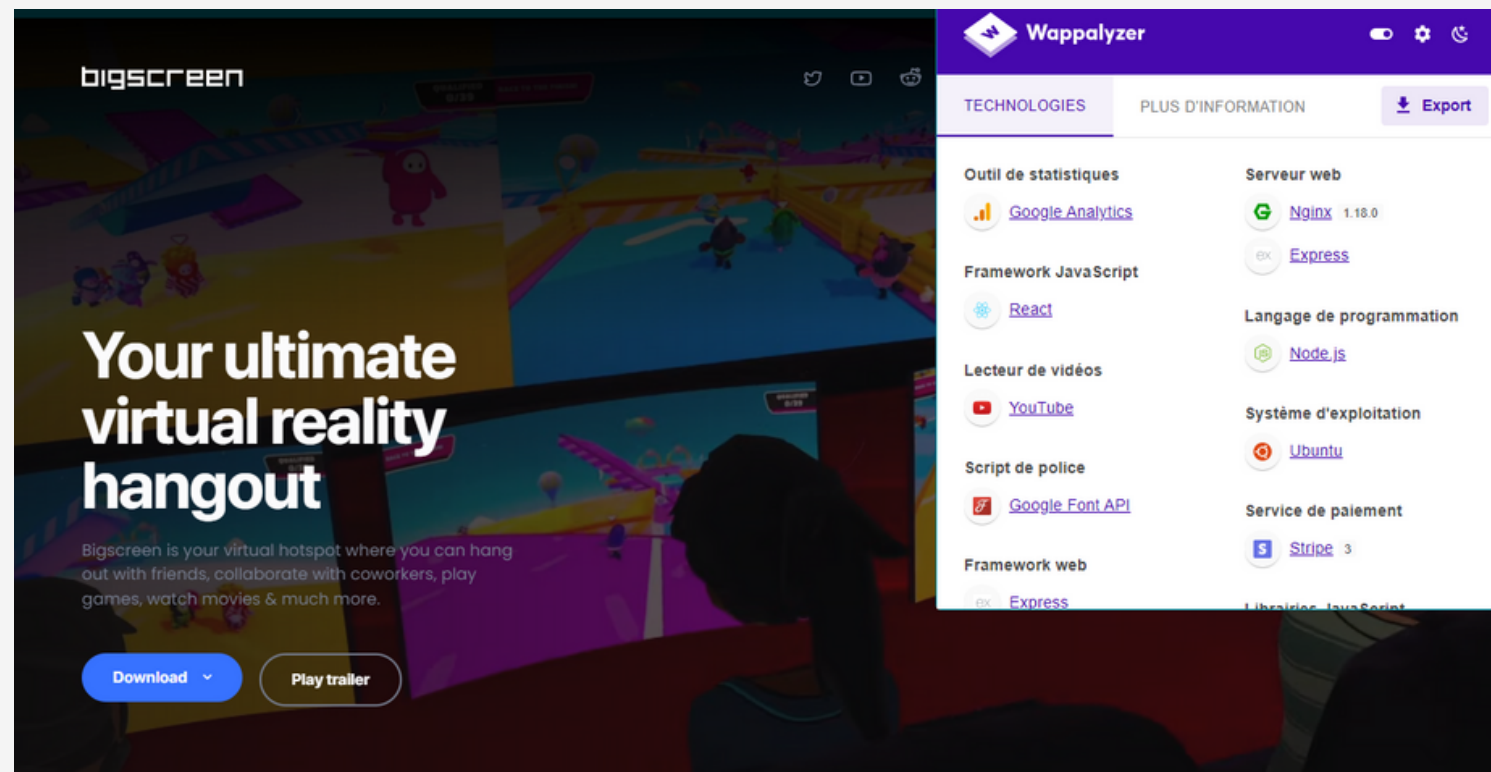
bigscreen

Your ultimate virtual reality hangout

Bigscreen is your virtual hotspot where you can hang out with friends, collaborate with coworkers, play games, watch movies & much more.

Download

Play trailer

Wappalyzer

TECHNOLOGIES

PLUS D'INFORMATION

Export

Outil de statistiques

Google Analytics

Framework JavaScript

React

Lecteur de vidéos

YouTube

Script de police

Google Font API

Framework web

Express

Serveur web

Nginx 1.18.0

Express

Langage de programmation

Node.js

Système d'exploitation

Ubuntu

Service de paiement

Stripe 3

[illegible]